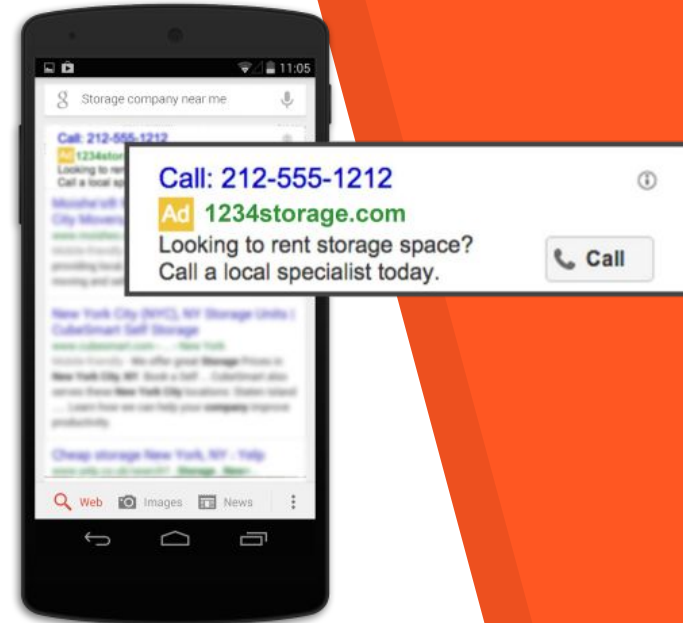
11:05

Storage company near me

Call: 212-555-1212
Ad 1234stor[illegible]
Looking to rent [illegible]
Call a local sp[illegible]

Call: 212-555-1212
Ad 1234storage.com
Looking to rent storage space?
Call a local specialist today.
Call

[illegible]

New York City (NYC), NY Storage Units | CubeSmart Self Storage
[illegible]

Cheap storage New York, NY - Yelp
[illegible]

Web Images News